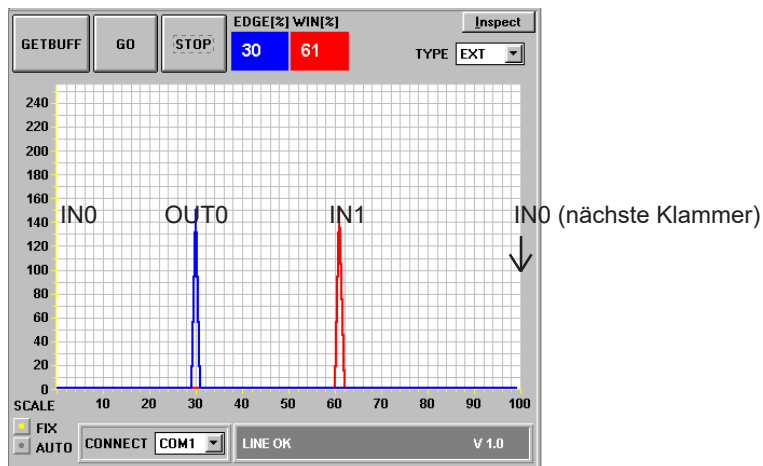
GETBUFF GO STOP

EDGE[%] WIN[%]

30 61

Inspect

TYPE EXT

240
220
200
180
160
140
120
100
80
60
40
20
0

IN0 OUT0 IN1 IN0 (nächste Klammer)

SCALE 10 20 30 40 50 60 70 80 90 100

FIX
AUTO

CONNECT COM1

LINE OK V 1.0